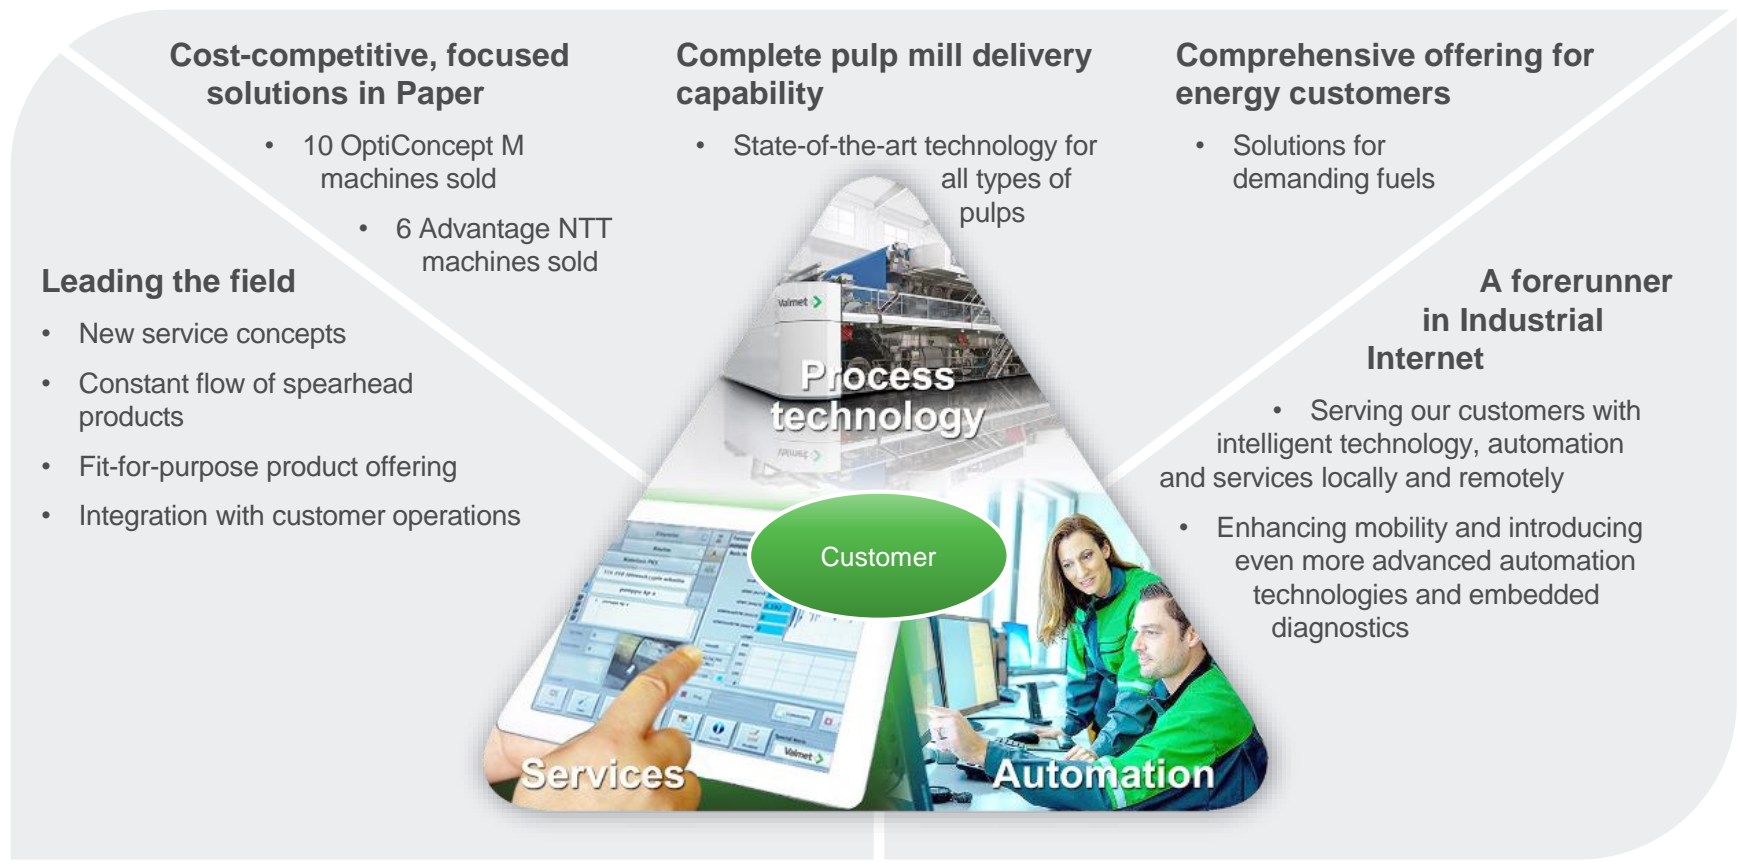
Cost-competitive, focused solutions in Paper

- 10 OptiConcept M machines sold
- 6 Advantage NTT machines sold

Complete pulp mill delivery capability

- State-of-the-art technology for all types of pulps

Comprehensive offering for energy customers

- Solutions for demanding fuels

Leading the field

- New service concepts
- Constant flow of spearhead products
- Fit-for-purpose product offering
- Integration with customer operations

A forerunner in Industrial Internet

- Serving our customers with intelligent technology, automation and services locally and remotely
- Enhancing mobility and introducing even more advanced automation technologies and embedded diagnostics

Valmet

Process technology

Customer

Services

Automation